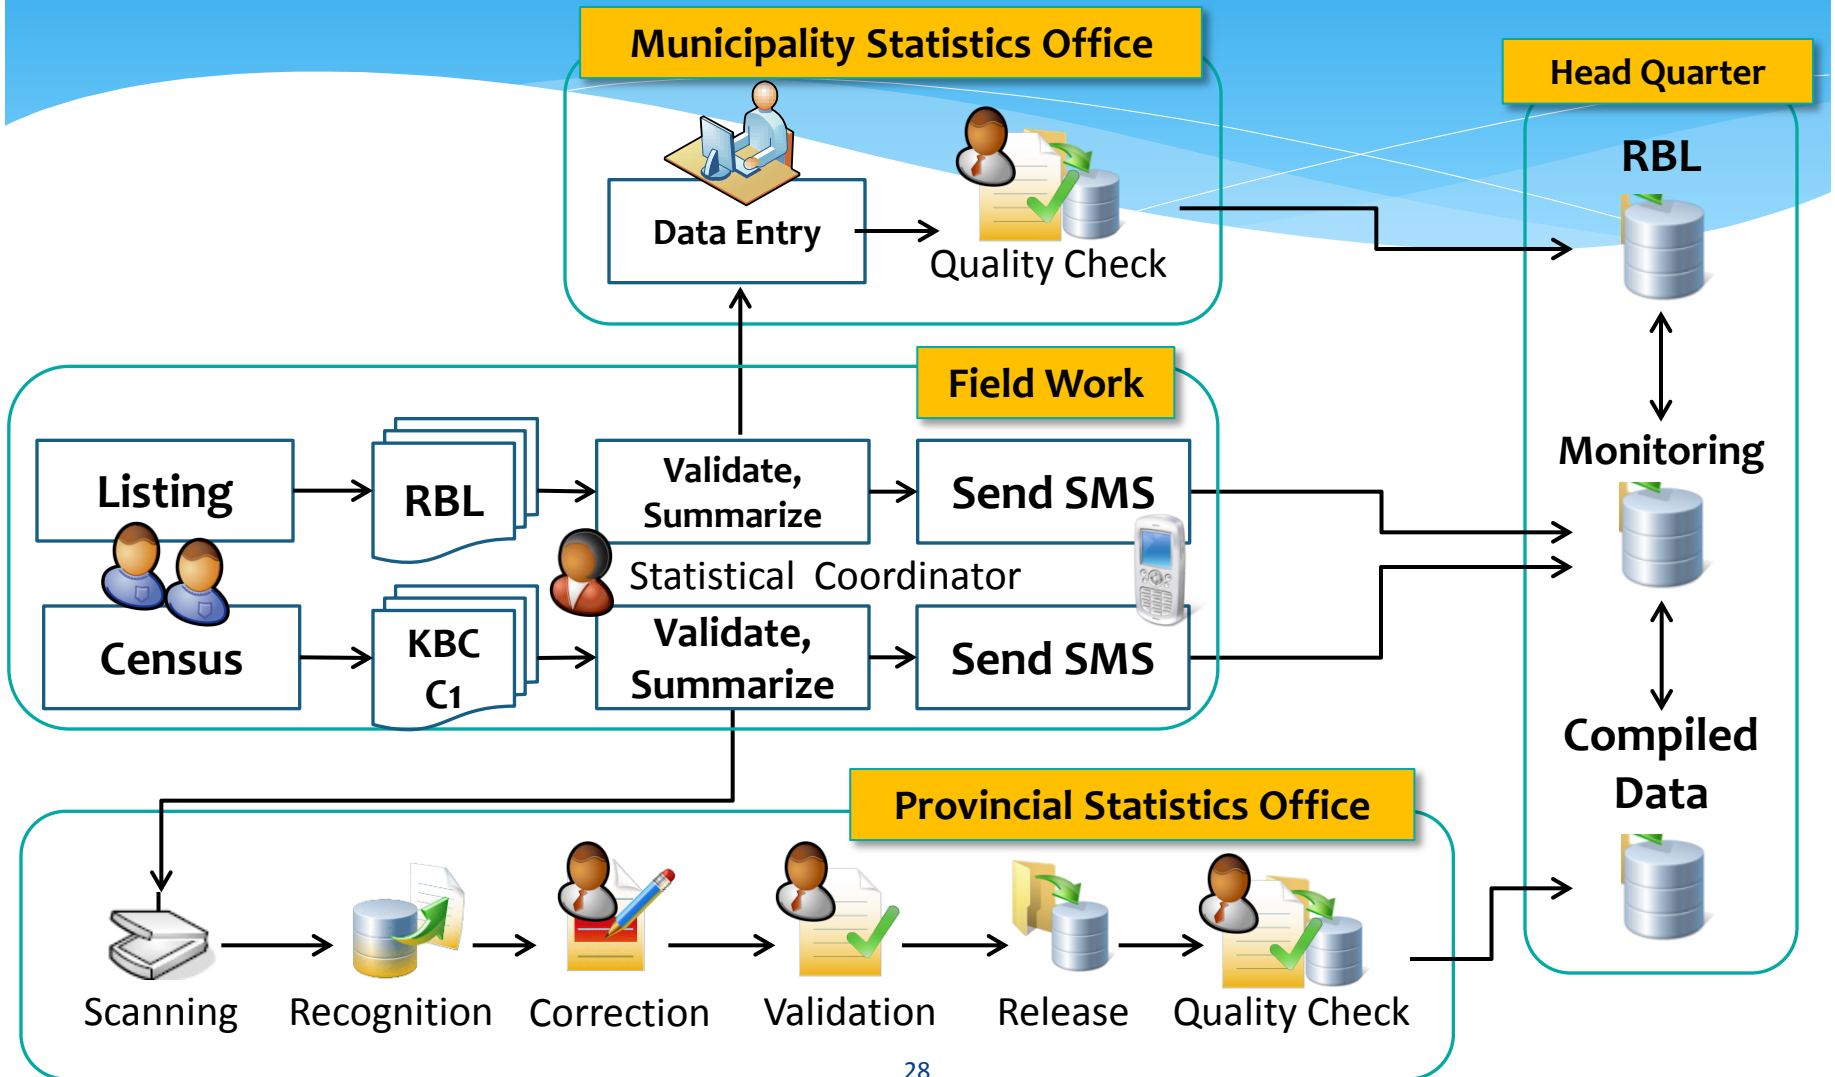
Municipality Statistics Office

Data Entry

Quality Check

Head Quarter

RBL

Monitoring

Compiled Data

Field Work

Listing

RBL

Validate, Summarize

Send SMS

Statistical Coordinator

Census

KBC C1

Validate, Summarize

Send SMS

Provincial Statistics Office

Scanning

Recognition

Correction

Validation

Release

Quality Check

28